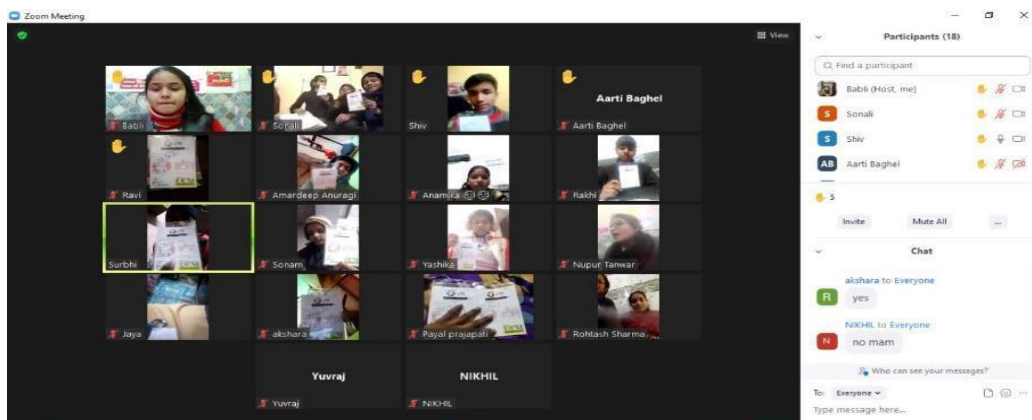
Zoom Meeting

View

Babli
Sonali
Shiv
Aarti Baghel
Aarti Baghel
Ravi
Amardeep Anuragi
Anamika
Rakhi
Surbhi
Sonam
Yashika
Nupur Tanwar
Jaya
akshara
Payal prajapati
Rohtash Sharma
Yuvraj
Yuvraj
NIKHIL
NIKHIL

Participants (18)

Find a participant

Babli (Host, me)
Sonali
Shiv
AB Aarti Baghel

5

Invite
Mute All
...

Chat

akshara to Everyone
yes

NIKHIL to Everyone
no mam

Who can see your messages?

To: Everyone
Type message here...